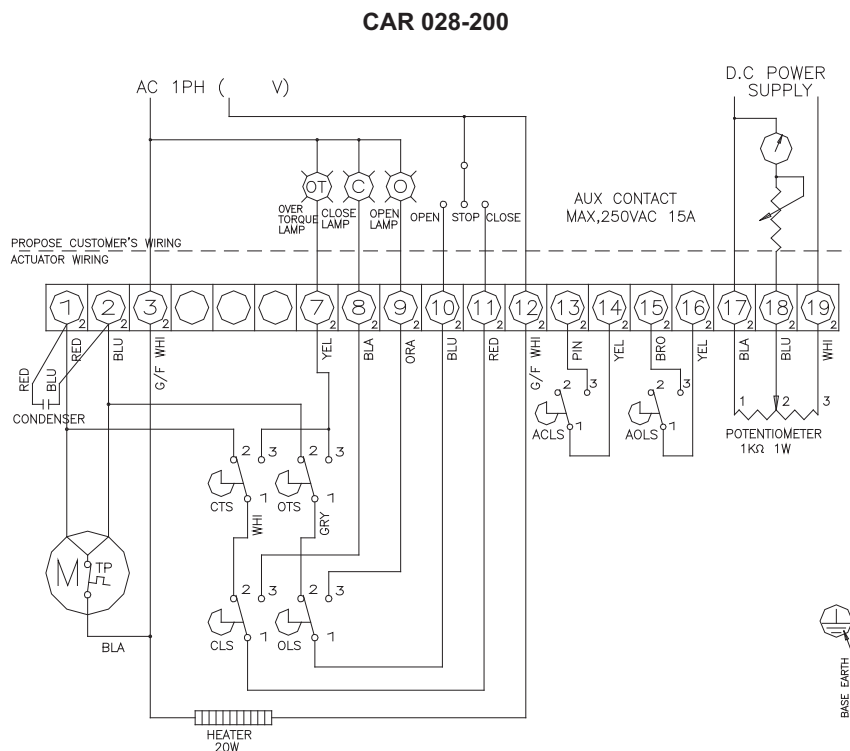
CAR 028-200

AC 1PH ( V)

D.C POWER SUPPLY

OT OVER TORQUE LAMP
C CLOSE LAMP
O OPEN LAMP
OPEN
STOP
CLOSE

AUX CONTACT MAX,250VAC 15A

PROPOSE CUSTOMER'S WIRING
ACTUATOR WIRING

1 2 3 7 8 9 10 11 12 13 14 15 16 17 18 19

RED BLU G/F WHI YEL BLA ORA BLU RED G/F WHI PIN YEL BRO YEL BLA BLU WHI

RED BLU
CONDENSER

2 3 1 CTS
2 3 1 OTS
WHI GRY
2 3 1 CLS
2 3 1 OLS

2 3 1 ACLS
2 3 1 AOLS

1 2 3
POTENTIOMETER 1KΩ 1W

M TP

BLA

HEATER 20W

BASE EARTH